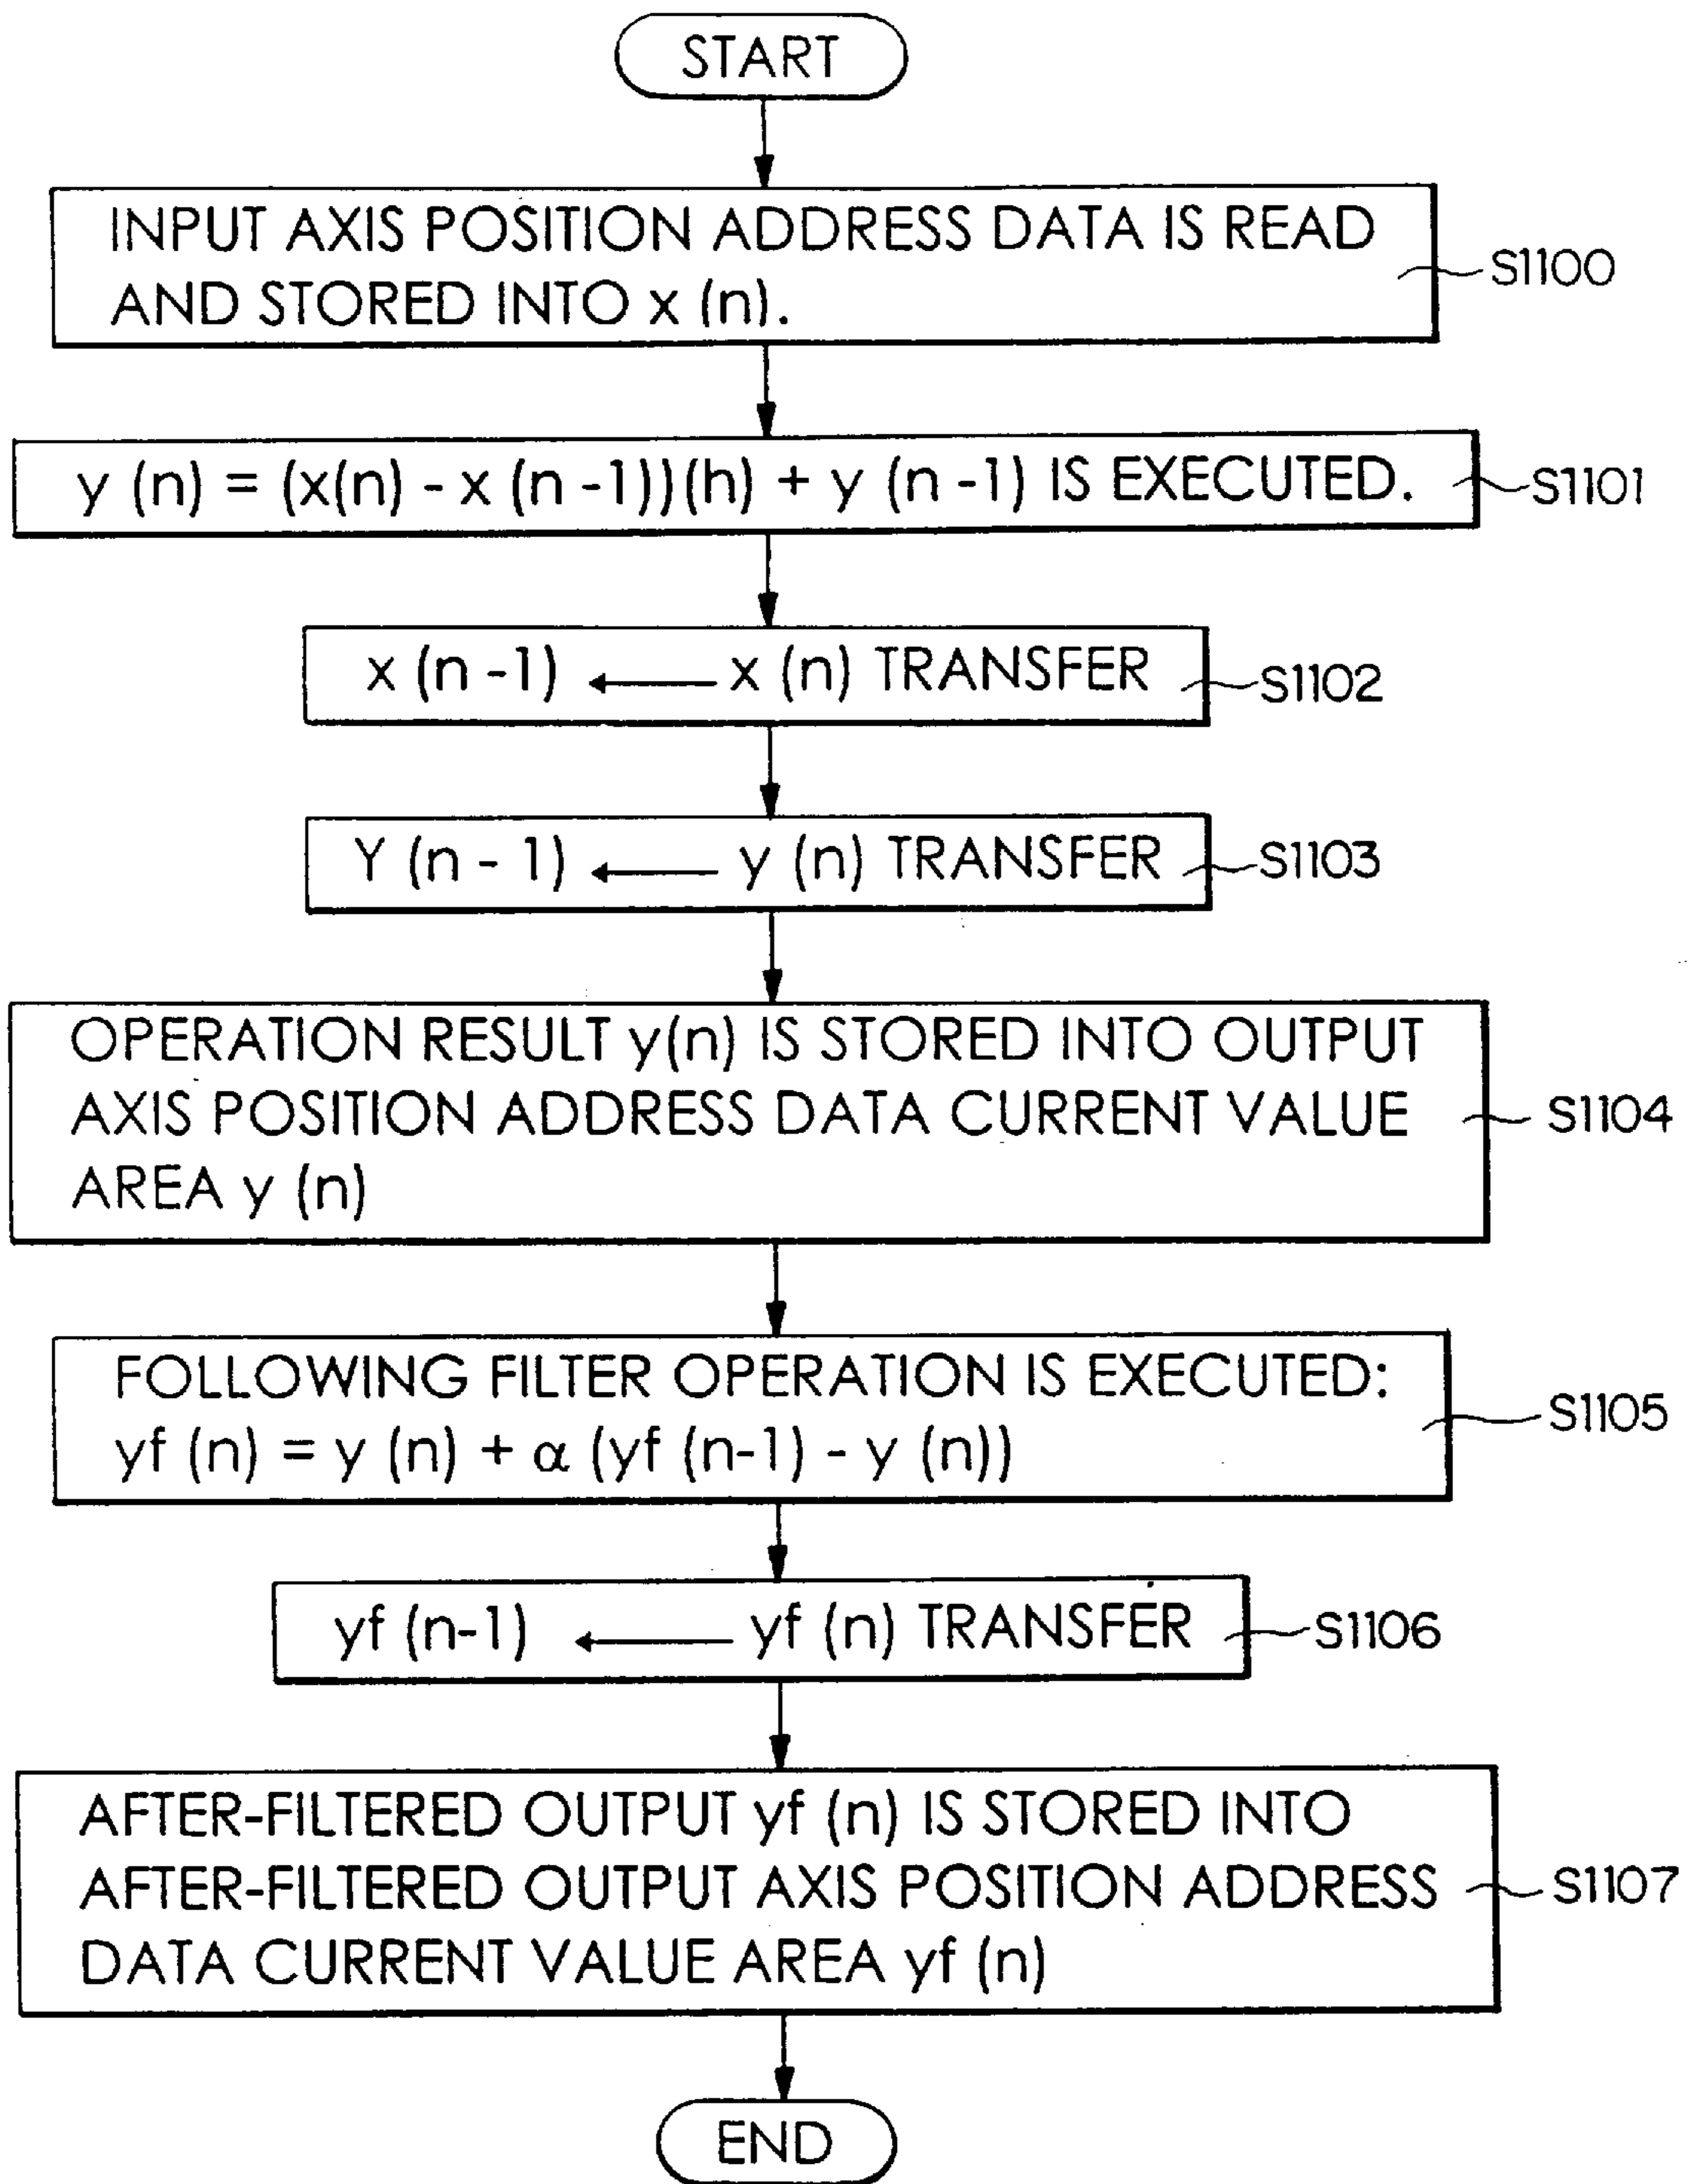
START

INPUT AXIS POSITION ADDRESS DATA IS READ AND STORED INTO x (n).

S1100

$y(n) = (x(n) - x(n-1))(h) + y(n-1)$ IS EXECUTED.

S1101

$x(n-1) \longleftarrow x(n)$ TRANSFER

S1102

$Y(n-1) \longleftarrow y(n)$ TRANSFER

S1103

OPERATION RESULT y(n) IS STORED INTO OUTPUT AXIS POSITION ADDRESS DATA CURRENT VALUE AREA y (n)

S1104

FOLLOWING FILTER OPERATION IS EXECUTED: $yf(n) = y(n) + \alpha(yf(n-1) - y(n))$

S1105

$yf(n-1) \longleftarrow yf(n)$ TRANSFER

S1106

AFTER-FILTERED OUTPUT yf (n) IS STORED INTO AFTER-FILTERED OUTPUT AXIS POSITION ADDRESS DATA CURRENT VALUE AREA yf (n)

S1107

END